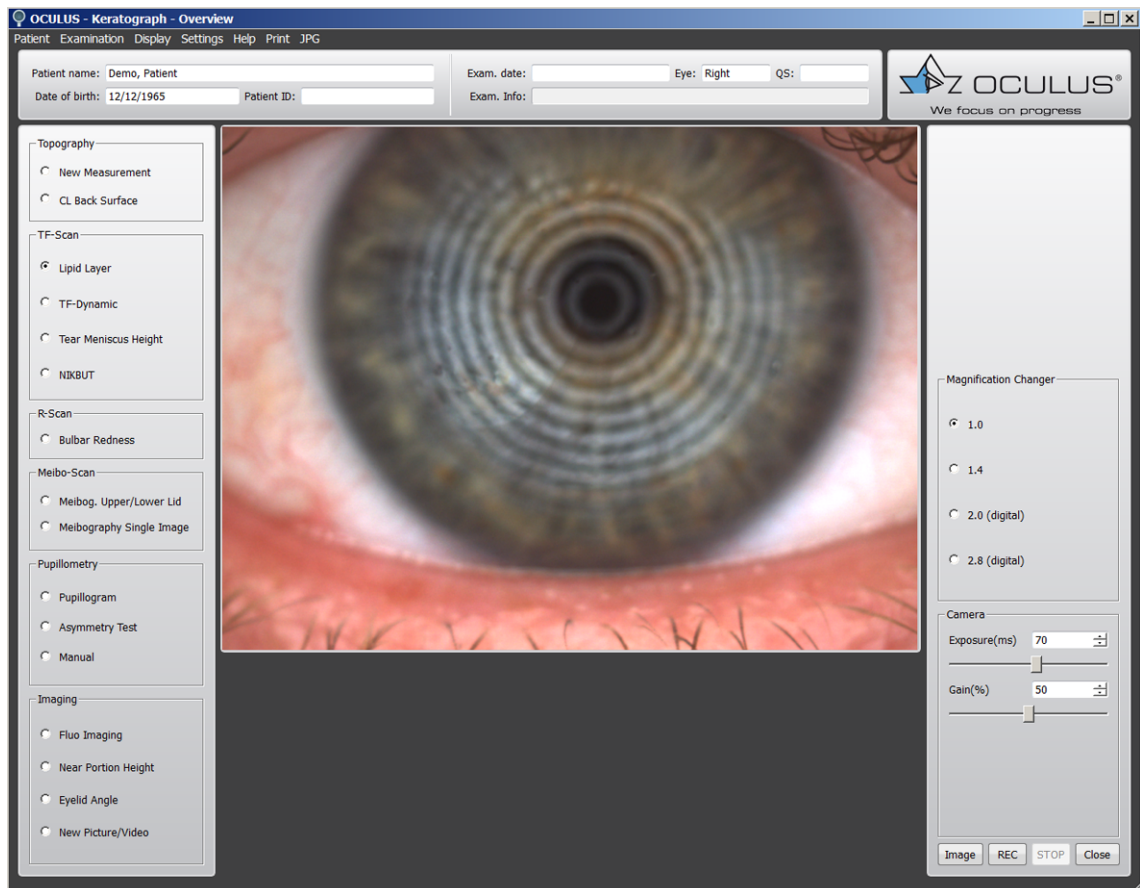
OCULUS - Keratograph - Overview

Patient Examination Display Settings Help Print JPG

Patient name: Demo, Patient
Date of birth: 12/12/1965 Patient ID:

Exam. date: Eye: Right QS:
Exam. Info:

OCULUS®
We focus on progress

Topography
New Measurement
CL Back Surface

TF-Scan
Lipid Layer
TF-Dynamic
Tear Meniscus Height
NIKBUT

R-Scan
Bulbar Redness

Meibo-Scan
Meibog. Upper/Lower Lid
Meibography Single Image

Pupillometry
Pupillogram
Asymmetry Test
Manual

Imaging
Fluo Imaging
Near Portion Height
Eyelid Angle
New Picture/Video

Magnification Changer
1.0
1.4
2.0 (digital)
2.8 (digital)

Camera
Exposure(ms) 70
Gain(%) 50

Image REC STOP Close